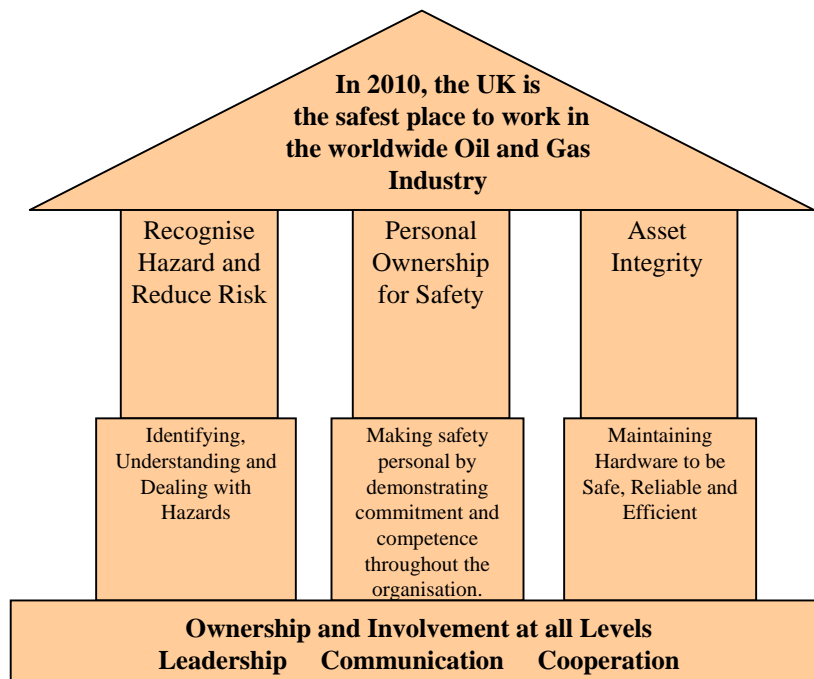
In 2010, the UK is the safest place to work in the worldwide Oil and Gas Industry

Recognise Hazard and Reduce Risk

Personal Ownership for Safety

Asset Integrity

Identifying, Understanding and Dealing with Hazards

Making safety personal by demonstrating commitment and competence throughout the organisation.

Maintaining Hardware to be Safe, Reliable and Efficient

Ownership and Involvement at all Levels
Leadership Communication Cooperation